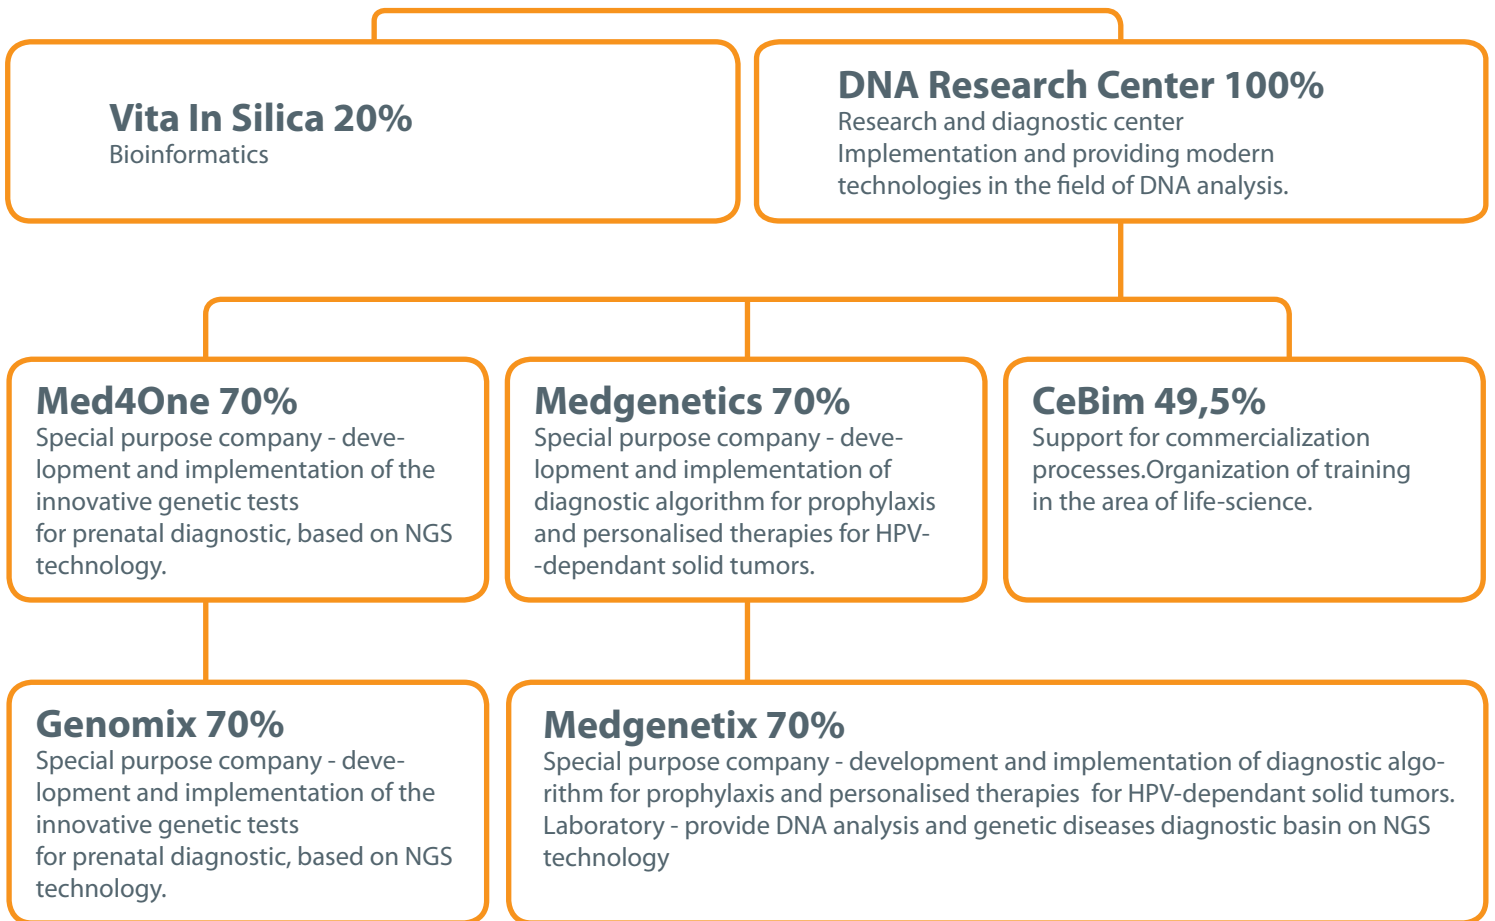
Vita In Silica 20%
Bioinformatics

DNA Research Center 100%
Research and diagnostic center
Implementation and providing modern technologies in the field of DNA analysis.

Med4One 70%
Special purpose company - development and implementation of the innovative genetic tests
for prenatal diagnostic, based on NGS technology.

Medgenetics 70%
Special purpose company - development and implementation of diagnostic algorithm for prophylaxis and personalised therapies for HPV--dependant solid tumors.

CeBim 49,5%
Support for commercialization processes.Organization of training in the area of life-science.

Genomix 70%
Special purpose company - development and implementation of the innovative genetic tests
for prenatal diagnostic, based on NGS technology.

Medgenetix 70%
Special purpose company - development and implementation of diagnostic algorithm for prophylaxis and personalised therapies for HPV-dependant solid tumors.
Laboratory - provide DNA analysis and genetic diseases diagnostic basin on NGS technology